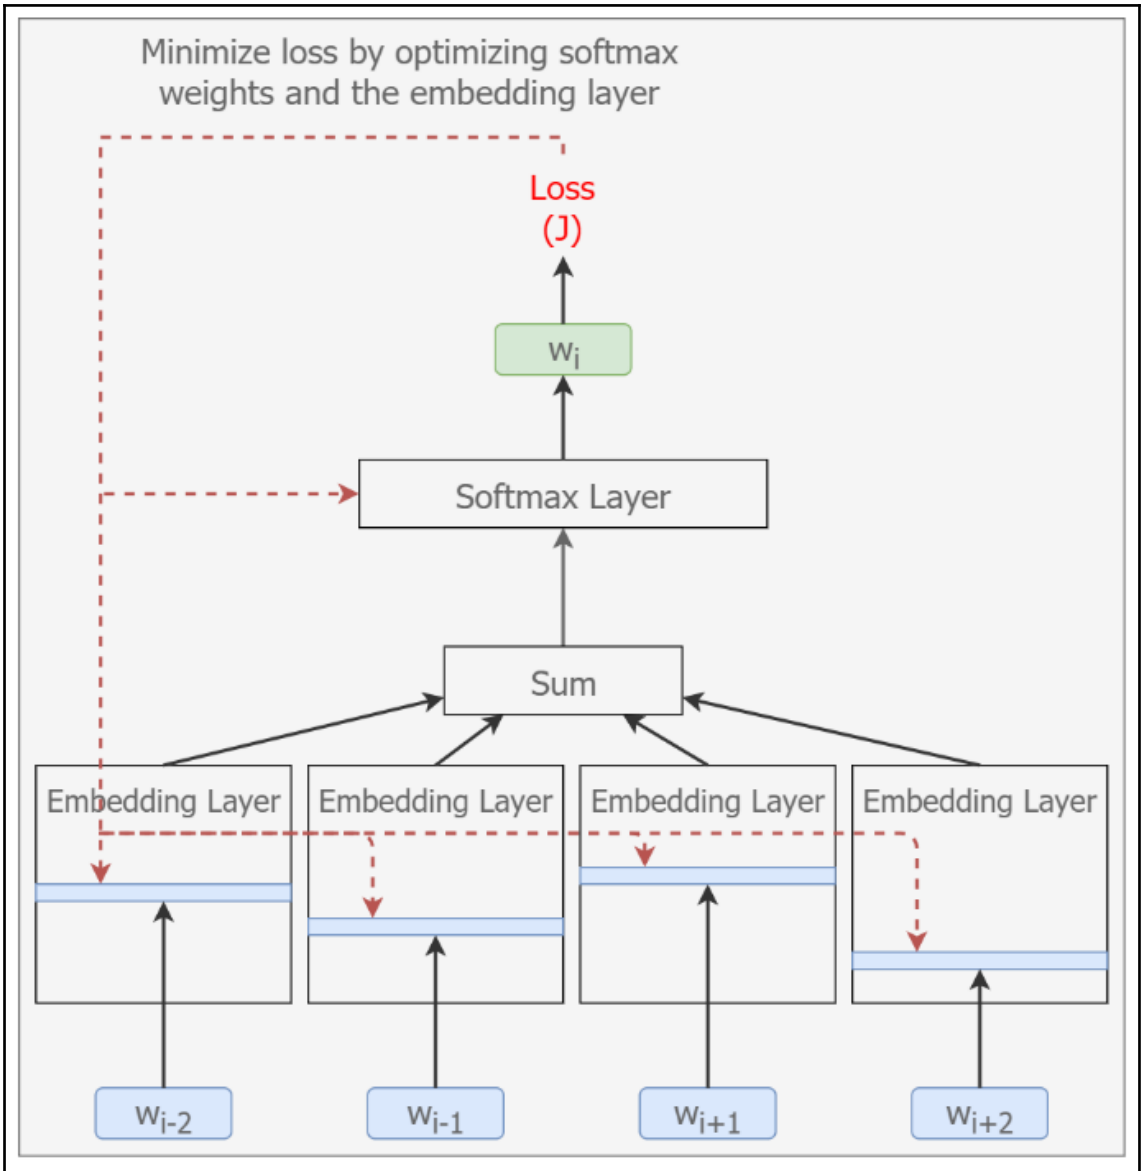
Minimize loss by optimizing softmax weights and the embedding layer

Loss
(J)

$w_i$

Softmax Layer

Sum

Embedding Layer

Embedding Layer

Embedding Layer

Embedding Layer

$w_{i-2}$

$w_{i-1}$

$w_{i+1}$

$w_{i+2}$